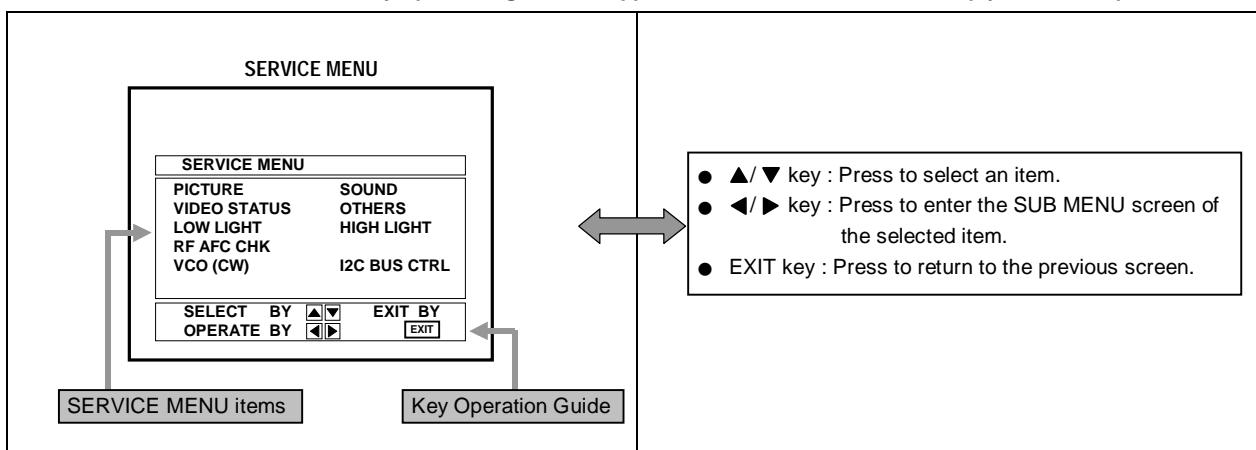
SERVICE MENU

SERVICE MENU

PICTURE SOUND
VIDEO STATUS OTHERS
LOW LIGHT HIGH LIGHT
RF AFC CHK
VCO (CW) I2C BUS CTRL

SELECT BY ▲▼ EXIT BY
OPERATE BY ◀▶ EXIT

SERVICE MENU items

Key Operation Guide

● ▲/ ▼ key : Press to select an item.
● ◀/ ▶ key : Press to enter the SUB MENU screen of the selected item.
● EXIT key : Press to return to the previous screen.